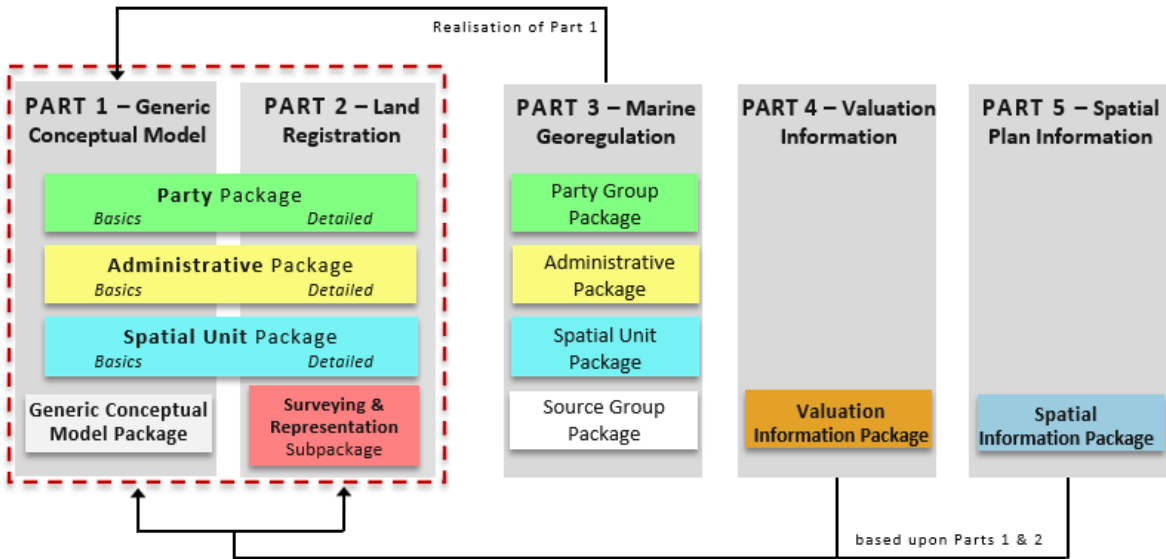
Realisation of Part 1

PART 1 – Generic Conceptual Model

PART 2 – Land Registration

Party Package
Basics
Detailed

Administrative Package
Basics
Detailed

Spatial Unit Package
Basics
Detailed

Generic Conceptual Model Package

Surveying & Representation Subpackage

PART 3 – Marine Georegulation

Party Group Package

Administrative Package

Spatial Unit Package

Source Group Package

PART 4 – Valuation Information

Valuation Information Package

PART 5 – Spatial Plan Information

Spatial Information Package

based upon Parts 1 & 2